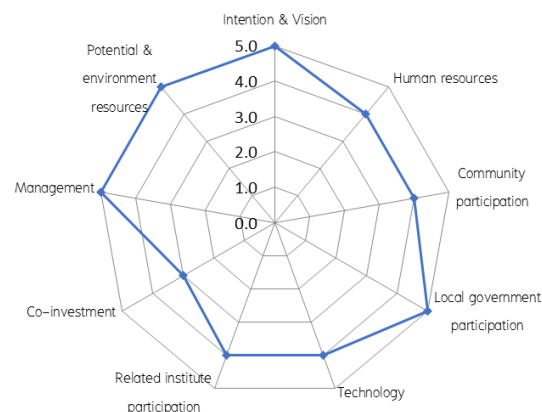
Intention & Vision

5.0
4.0
3.0
2.0
1.0
0.0

Human resources

Community participation

Local government participation

Technology

Related institute participation

Co-investment

Management

Potential & environment resources